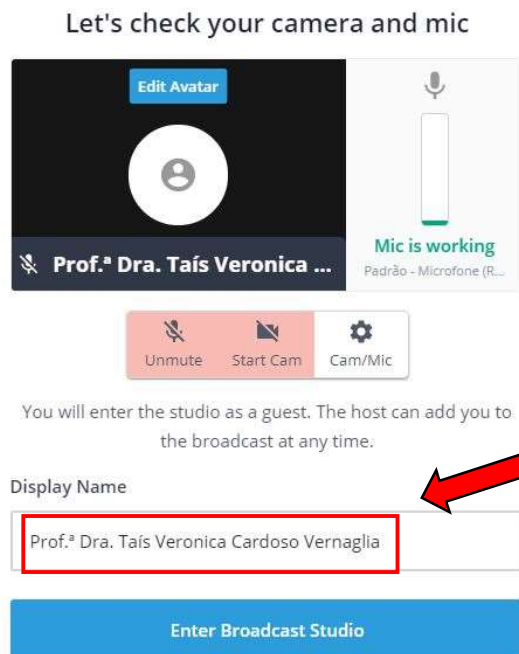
Let's check your camera and mic

Edit Avatar

Prof.ª Dra. Taís Veronica ...

Mic is working

Padrão - Microfone (R...

Unmute Start Cam Cam/Mic

You will enter the studio as a guest. The host can add you to the broadcast at any time.

Display Name

Prof.ª Dra. Taís Veronica Cardoso Vernaglia

Enter Broadcast Studio